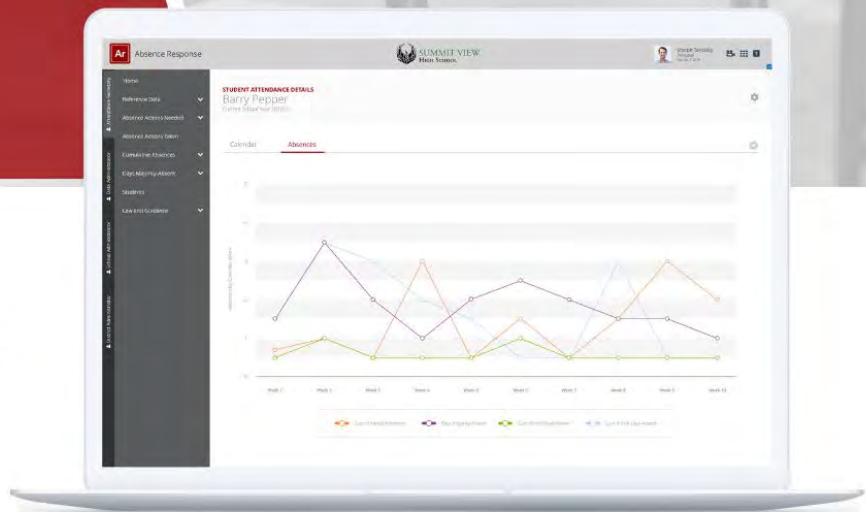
Ar Absence Response

SUMMIT VIEW
HIGH SCHOOL

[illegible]

Home
Reference Data
Absence Actions Needed
Absence Actions Taken
Cumulative Absences
Days Majority Absent
Students
Law and Guidance

STUDENT ATTENDANCE DETAILS
Barry Pepper
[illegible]

Calendar
Absences

Week 1
Week 2
Week 3
Week 4
Week 5
Week 6
Week 7
Week 8
Week 9
Week 10

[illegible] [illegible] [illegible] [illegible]